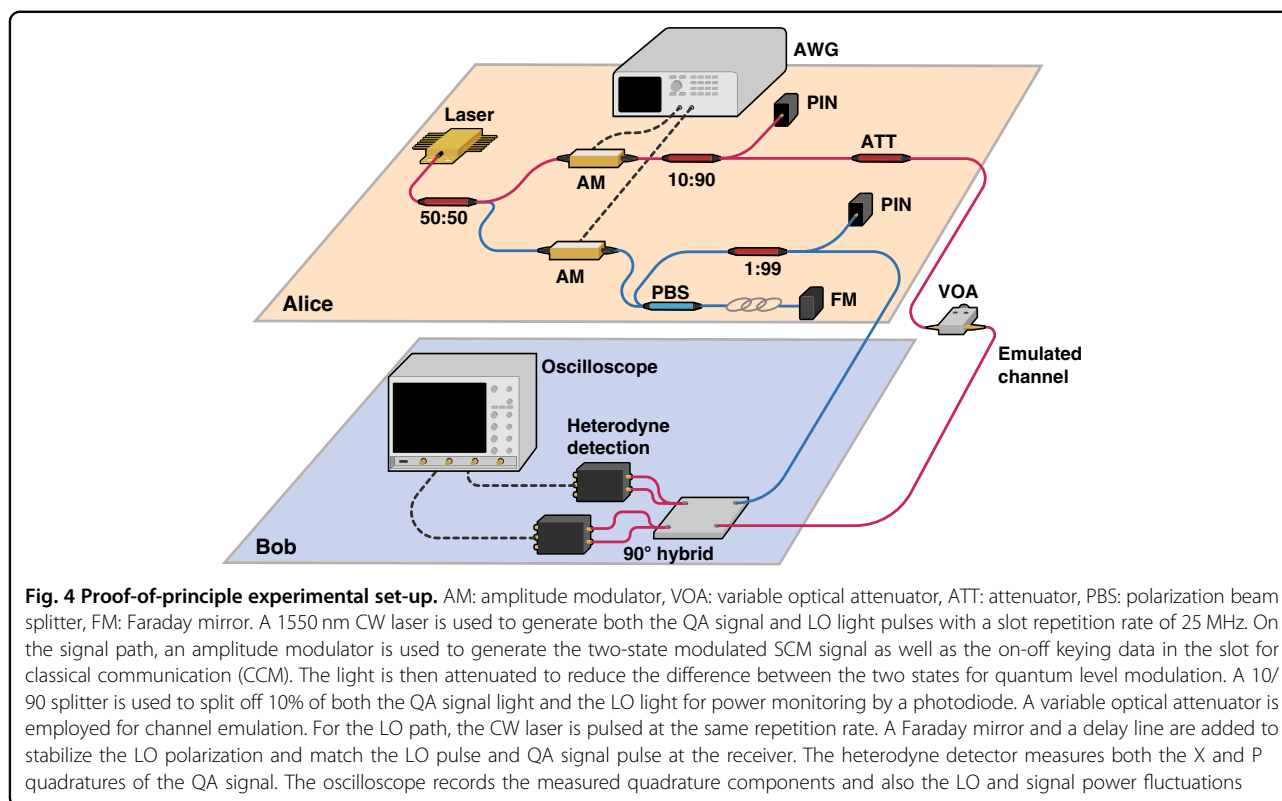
AWG

Laser

PIN

ATT

AM

10:90

50:50

PIN

AM

1:99

Alice

PBS

FM

VOA

Emulated channel

Oscilloscope

Heterodyne detection

Bob

90° hybrid

**Fig. 4 Proof-of-principle experimental set-up.** AM: amplitude modulator, VOA: variable optical attenuator, ATT: attenuator, PBS: polarization beam splitter, FM: Faraday mirror. A 1550 nm CW laser is used to generate both the QA signal and LO light pulses with a slot repetition rate of 25 MHz. On the signal path, an amplitude modulator is used to generate the two-state modulated SCM signal as well as the on-off keying data in the slot for classical communication (CCM). The light is then attenuated to reduce the difference between the two states for quantum level modulation. A 10/90 splitter is used to split off 10% of both the QA signal light and the LO light for power monitoring by a photodiode. A variable optical attenuator is employed for channel emulation. For the LO path, the CW laser is pulsed at the same repetition rate. A Faraday mirror and a delay line are added to stabilize the LO polarization and match the LO pulse and QA signal pulse at the receiver. The heterodyne detector measures both the X and P quadratures of the QA signal. The oscilloscope records the measured quadrature components and also the LO and signal power fluctuations